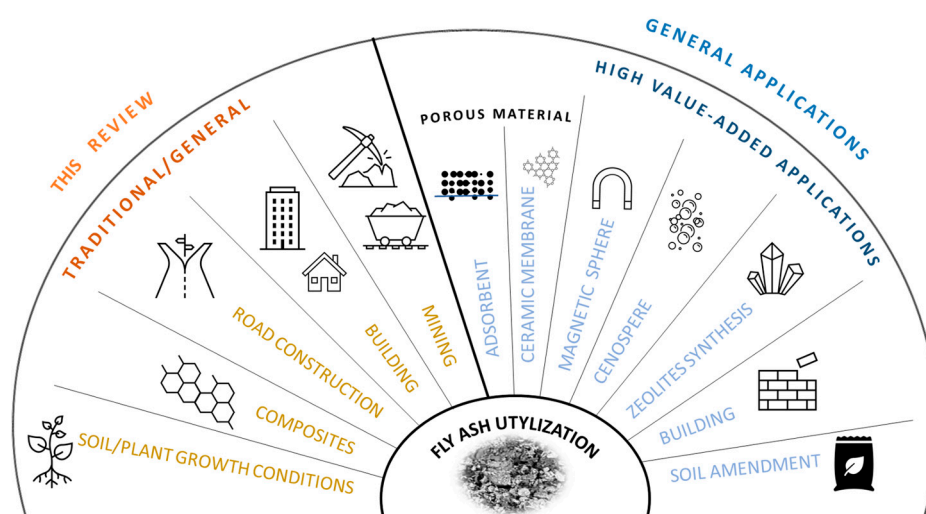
THIS REVIEW

TRADITIONAL/GENERAL

GENERAL APPLICATIONS

HIGH VALUE-ADDED APPLICATIONS

POROUS MATERIAL

SOIL/PLANT GROWTH CONDITIONS

COMPOSITES

ROAD CONSTRUCTION

BUILDING

MINING

ADSORBENT

CERAMIC MEMBRANE

MAGNETIC SPHERE

CENOSPERE

ZEOLITES SYNTHESIS

BUILDING

SOIL AMENDMENT

FLY ASH UTYLIZATION